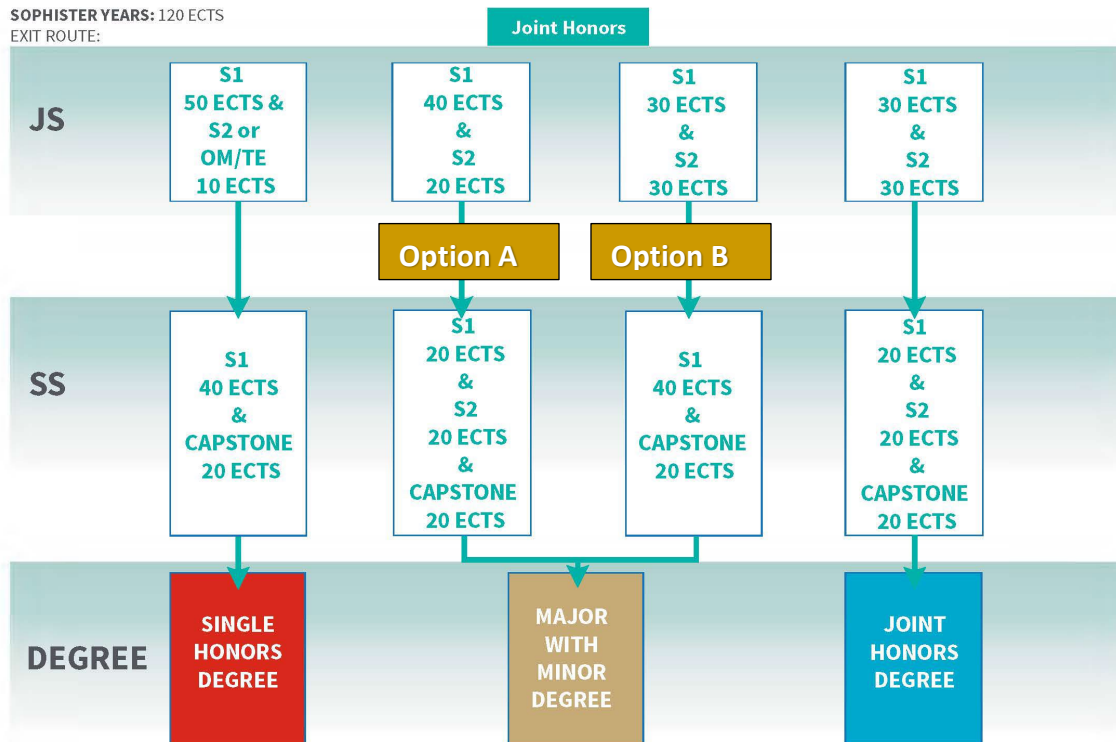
SOPHISTER YEARS: 120 ECTS
EXIT ROUTE:

Joint Honors

JS

S1
50 ECTS &
S2 or
OM/TE
10 ECTS

S1
40 ECTS
&
S2
20 ECTS

S1
30 ECTS
&
S2
30 ECTS

S1
30 ECTS
&
S2
30 ECTS

Option A

Option B

SS

S1
40 ECTS
&
CAPSTONE
20 ECTS

S1
20 ECTS
&
S2
20 ECTS
&
CAPSTONE
20 ECTS

S1
40 ECTS
&
CAPSTONE
20 ECTS

S1
20 ECTS
&
S2
20 ECTS
&
CAPSTONE
20 ECTS

DEGREE

SINGLE
HONORS
DEGREE

MAJOR
WITH
MINOR
DEGREE

JOINT
HONORS
DEGREE